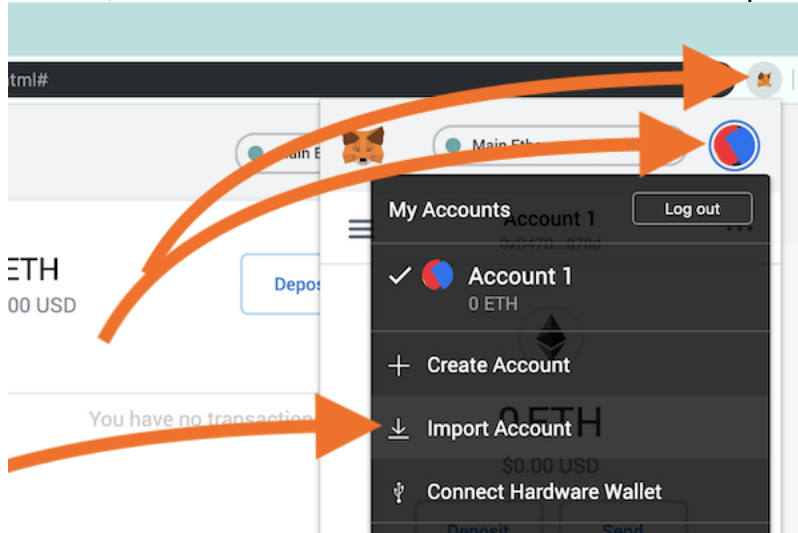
tml#

Main E

Main Ethe

My Accounts

Log out

Account 1

0x0478...878d

ETH

00 USD

Depos

Account 1

0 ETH

Create Account

You have no transaction

Import Account

0 ETH

$0.00 USD

Connect Hardware Wallet

Deposit

Send